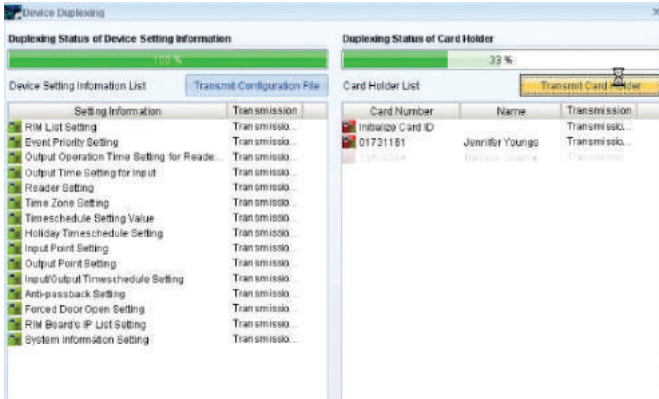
Device Duplexing

Duplexing Status of Device Setting Information

100 %

Device Setting Information List

Transmit Configuration File

| Setting Information | Transmission |
|---|---|
| RIM List Setting | Transmissio... |
| Event Priority Setting | Transmissio... |
| Output Operation Time Setting for Reade... | Transmissio... |
| Output Time Setting for Input | Transmissio... |
| Reader Setting | Transmissio... |
| Time Zone Setting | Transmissio... |
| Timeschedule Setting Value | Transmissio... |
| Holiday Timeschedule Setting | Transmissio... |
| Input Point Setting | Transmissio... |
| Output Point Setting | Transmissio... |
| Input/Output Timeschedule Setting | Transmissio... |
| Anti-passback Setting | Transmissio... |
| Forced Door Open Setting | Transmissio... |
| RIM Board's IP List Setting | Transmissio... |
| System Information Setting | Transmissio... |

Duplexing Status of Card Holder

33 %

Card Holder List

Transmit Card Holder

| Card Number | Name | Transmission |
|---|---|---|
| Initialize Card ID | | Transmissio... |
| 01731181 | Jennifer Youngs | Transmissio... |
| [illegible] | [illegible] | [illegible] |